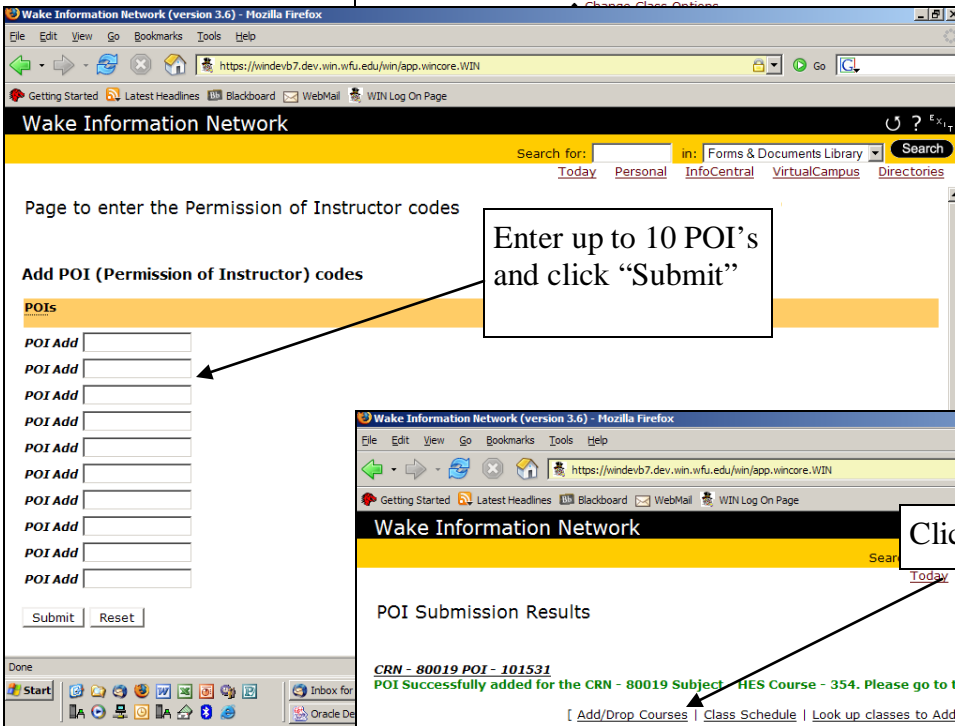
Change Class Options

Wake Information Network (version 3.6) - Mozilla Firefox

File Edit View Go Bookmarks Tools Help

https://windevb7.dev.win.wfu.edu/win/app.wincore.WIN

Go

Getting Started Latest Headlines Blackboard WebMail WIN Log On Page

Wake Information Network

Search for: in: Forms & Documents Library Search

Today Personal InfoCentral VirtualCampus Directories

Page to enter the Permission of Instructor codes

Enter up to 10 POI's and click "Submit"

Add POI (Permission of Instructor) codes

POIs

POI Add
POI Add
POI Add
POI Add
POI Add
POI Add
POI Add
POI Add
POI Add
POI Add

Submit Reset

Done

Start

Inbox for

Oracle De

Wake Information Network (version 3.6) - Mozilla Firefox

File Edit View Go Bookmarks Tools Help

https://windevb7.dev.win.wfu.edu/win/app.wincore.WIN

Getting Started Latest Headlines Blackboard WebMail WIN Log On Page

Wake Information Network

Clic

Sear

Today

POI Submission Results

CRN - 80019 POI - 101531

POI Successfully added for the CRN - 80019 Subject HES Course - 354. Please go to t

[ Add/Drop Courses | Class Schedule | Look up classes to Add